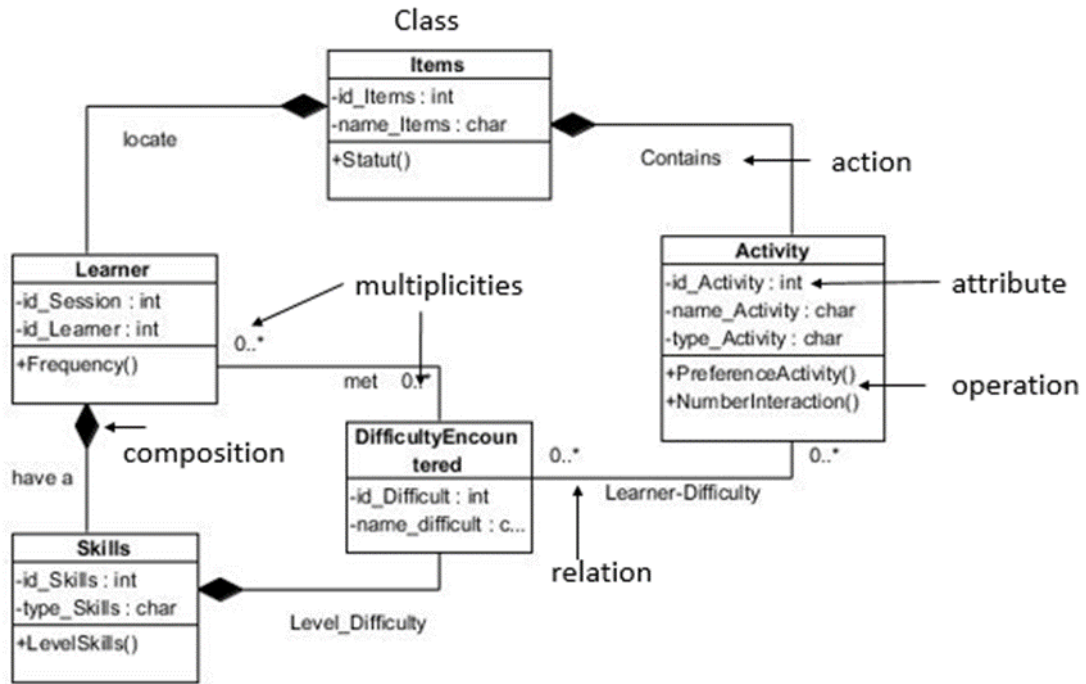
Class

Items
-id_Items : int
-name_Items : char
+Statut()

locate

Contains

action

Activity
-id_Activity : int
-name_Activity : char
-type_Activity : char
+PreferenceActivity()
+NumberInteraction()

attribute

operation

Learner
-id_Session : int
-id_Learner : int
+Frequency()

multiplicities

0..*

met 0..*

composition

have a

DifficultyEncountered
-id_Difficult : int
-name_difficult : c...

0..*

0..*

Learner-Difficulty

relation

Skills
-id_Skills : int
-type_Skills : char
+LevelSkills()

Level_Difficulty